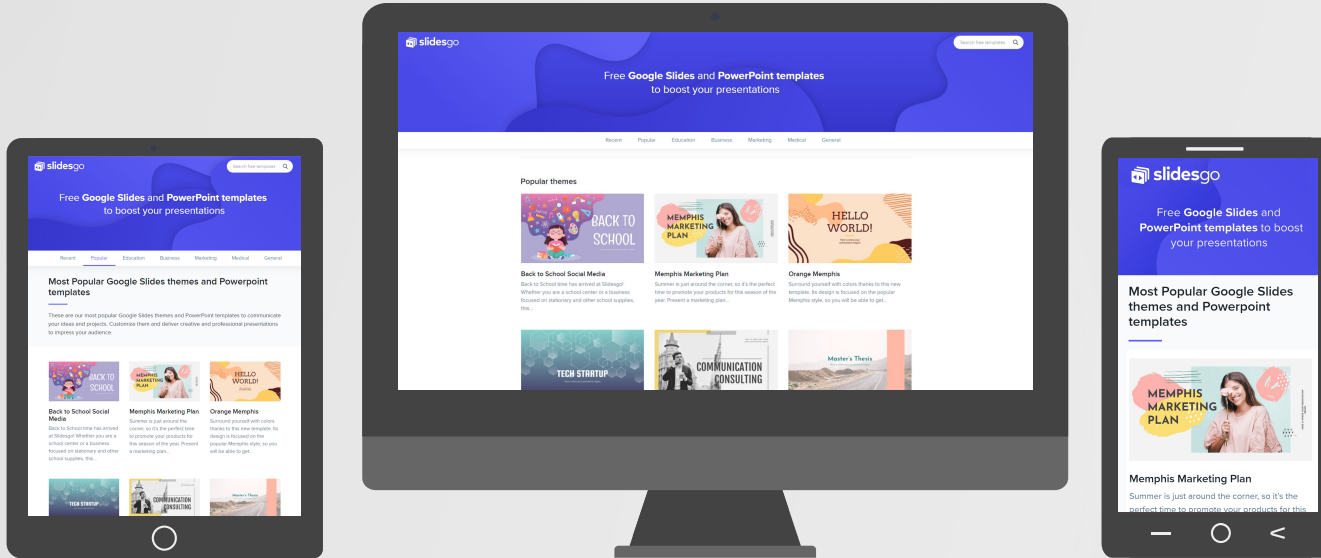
slidesgo

Search free templates

Free Google Slides and PowerPoint templates to boost your presentations

Recent Popular Education Business Marketing Medical General

Most Popular Google Slides themes and Powerpoint templates

These are our most popular Google Slides themes and PowerPoint templates to communicate your ideas and projects. Customize them and deliver creative and professional presentations to impress your audience.

BACK TO SCHOOL

Back to School Social Media

Back to School time has arrived at Slidesgo! Whether you are a school center or a business focused on stationery and other school supplies, this...

MEMPHIS MARKETING PLAN

Memphis Marketing Plan

Summer is just around the corner, so it's the perfect time to promote your products for this season of the year. Present a marketing plan...

HELLO WORLD!

Orange Memphis

Surround yourself with colors thanks to this new template. Its design is focused on the popular Memphis style, so you will be able to get...

TECH STARTUP

COMMUNICATION CONSULTING

Master's Thesis

slidesgo

Search free templates

Free Google Slides and PowerPoint templates to boost your presentations

Recent Popular Education Business Marketing Medical General

Popular themes

BACK TO SCHOOL

Back to School Social Media

Back to School time has arrived at Slidesgo! Whether you are a school center or a business focused on stationery and other school supplies, this...

MEMPHIS MARKETING PLAN

Memphis Marketing Plan

Summer is just around the corner, so it's the perfect time to promote your products for this season of the year. Present a marketing plan...

HELLO WORLD!

Orange Memphis

Surround yourself with colors thanks to this new template. Its design is focused on the popular Memphis style, so you will be able to get...

TECH STARTUP

COMMUNICATION CONSULTING

Master's Thesis

slidesgo

Free Google Slides and PowerPoint templates to boost your presentations

Most Popular Google Slides themes and Powerpoint templates

MEMPHIS MARKETING PLAN

Memphis Marketing Plan

Summer is just around the corner, so it's the perfect time to promote your products for this